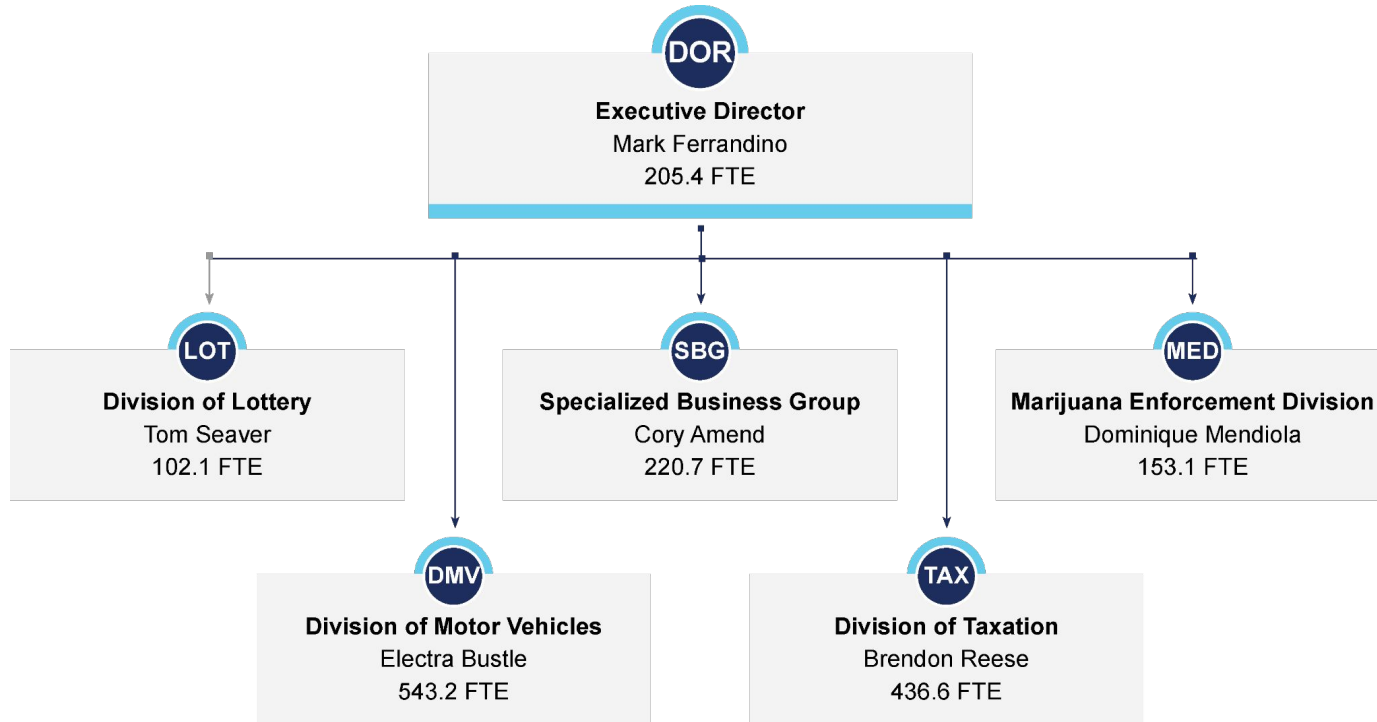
DOR
Executive Director
Mark Ferrandino
205.4 FTE

LOT
Division of Lottery
Tom Seaver
102.1 FTE

SBG
Specialized Business Group
Cory Amend
220.7 FTE

MED
Marijuana Enforcement Division
Dominique Mendiola
153.1 FTE

DMV
Division of Motor Vehicles
Electra Bustle
543.2 FTE

TAX
Division of Taxation
Brendon Reese
436.6 FTE